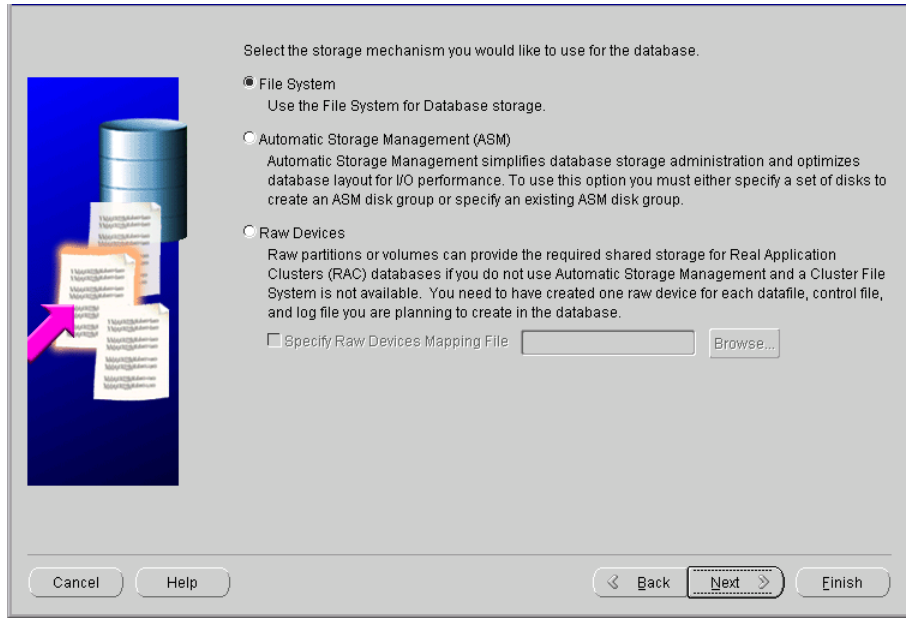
Select the storage mechanism you would like to use for the database.

File System

Use the File System for Database storage.

Automatic Storage Management (ASM)

Automatic Storage Management simplifies database storage administration and optimizes database layout for I/O performance. To use this option you must either specify a set of disks to create an ASM disk group or specify an existing ASM disk group.

Raw Devices

Raw partitions or volumes can provide the required shared storage for Real Application Clusters (RAC) databases if you do not use Automatic Storage Management and a Cluster File System is not available. You need to have created one raw device for each datafile, control file, and log file you are planning to create in the database.

Specify Raw Devices Mapping File

Browse...

Cancel

Help

Back

Next

Finish